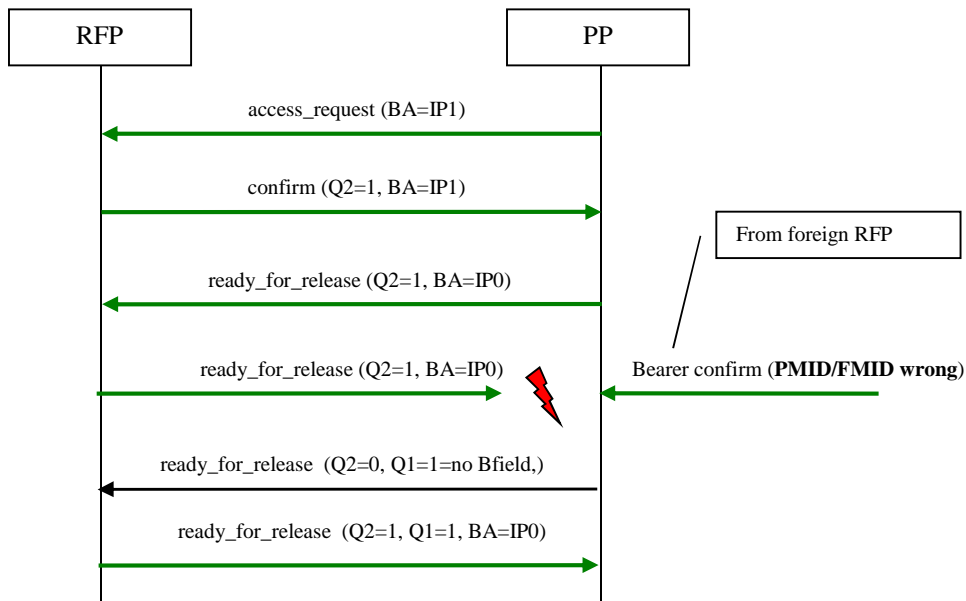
RFP

PP

access_request (BA=IP1)

confirm (Q2=1, BA=IP1)

From foreign RFP

ready_for_release (Q2=1, BA=IP0)

ready_for_release (Q2=1, BA=IP0)

Bearer confirm (**PMID/FMID wrong**)

ready_for_release (Q2=0, Q1=1=no Bfield,)

ready_for_release (Q2=1, Q1=1, BA=IP0)